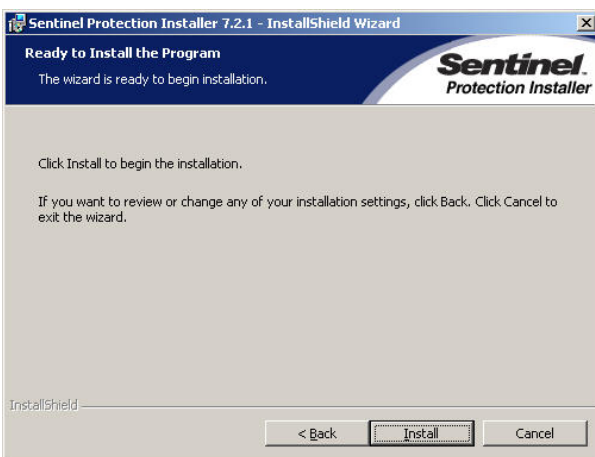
Sentinel Protection Installer 7.2.1 - InstallShield Wizard

Ready to Install the Program

The wizard is ready to begin installation.

Sentinel
Protection Installer

Click Install to begin the installation.

If you want to review or change any of your installation settings, click Back. Click Cancel to exit the wizard.

InstallShield

< Back

Install

Cancel